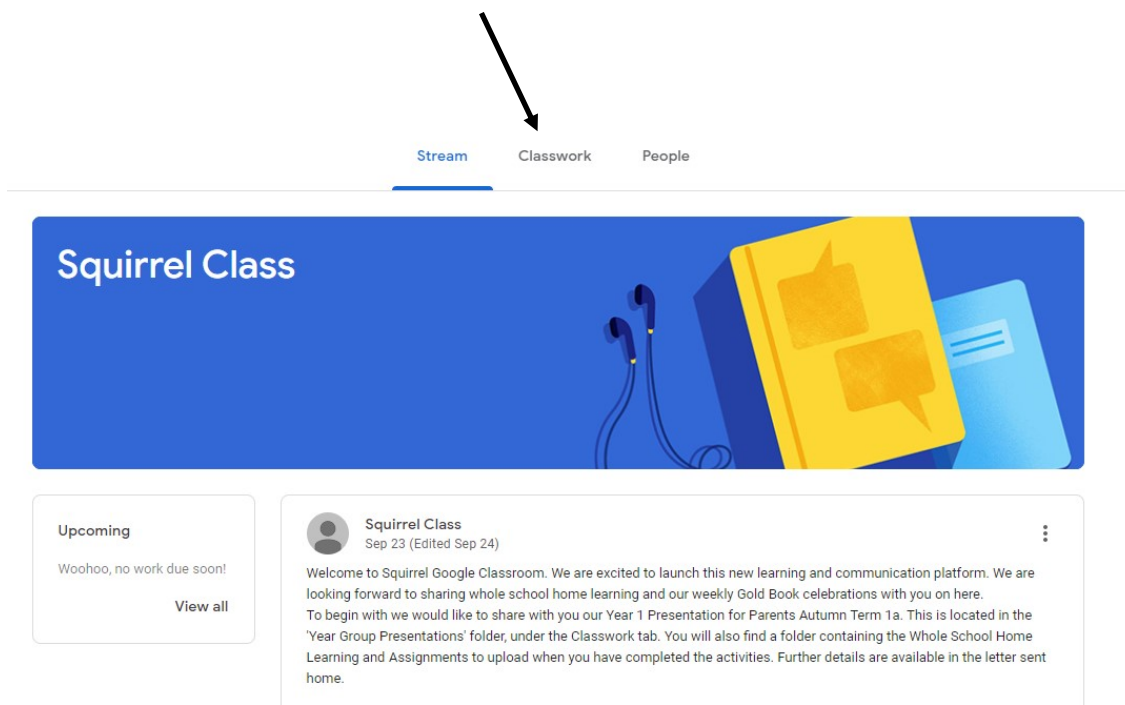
Stream Classwork People

Squirrel Class

Upcoming

Woohoo, no work due soon!

View all

Squirrel Class
Sep 23 (Edited Sep 24)

Welcome to Squirrel Google Classroom. We are excited to launch this new learning and communication platform. We are looking forward to sharing whole school home learning and our weekly Gold Book celebrations with you on here.
To begin with we would like to share with you our Year 1 Presentation for Parents Autumn Term 1a. This is located in the 'Year Group Presentations' folder, under the Classwork tab. You will also find a folder containing the Whole School Home Learning and Assignments to upload when you have completed the activities. Further details are available in the letter sent home.